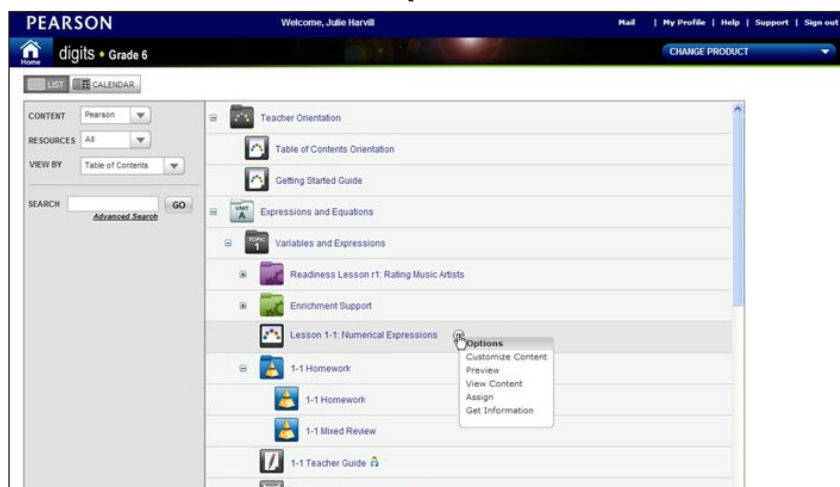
PEARSON

Welcome, Julie Harvill

Mail | My Profile | Help | Support | Sign out

Home

digits • Grade 6

CHANGE PRODUCT

LIST CALENDAR

CONTENT Pearson

RESOURCES All

VIEW BY Table of Contents

SEARCH GO

Advanced Search

Teacher Orientation

Table of Contents Orientation

Getting Started Guide

UNIT A

Expressions and Equations

TOPIC 1

Variables and Expressions

Readiness Lesson r1: Rating Music Artists

Enrichment Support

Lesson 1-1: Numerical Expressions

Options

Customize Content

Preview

View Content

Assign

Get Information

1-1 Homework

1-1 Homework

1-1 Mixed Review

1-1 Teacher Guide